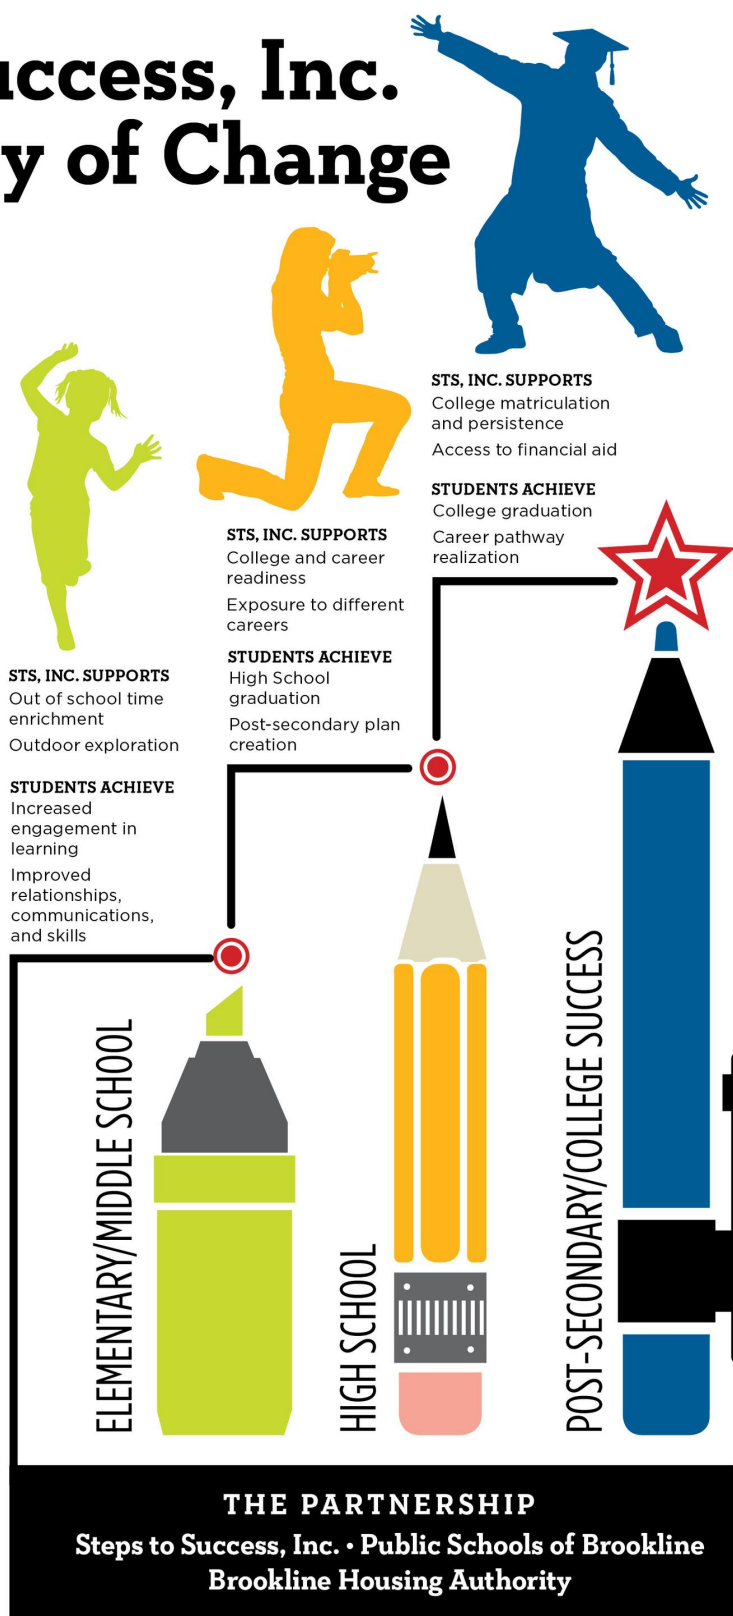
uccess, Inc.
y of Change

STS, INC. SUPPORTS
College matriculation and persistence
Access to financial aid

STUDENTS ACHIEVE
College graduation
Career pathway realization

STS, INC. SUPPORTS
College and career readiness
Exposure to different careers

STUDENTS ACHIEVE
High School graduation
Post-secondary plan creation

STS, INC. SUPPORTS
Out of school time enrichment
Outdoor exploration

STUDENTS ACHIEVE
Increased engagement in learning
Improved relationships, communications, and skills

ELEMENTARY/MIDDLE SCHOOL

HIGH SCHOOL

POST-SECONDARY/COLLEGE SUCCESS

THE PARTNERSHIP
Steps to Success, Inc. • Public Schools of Brookline
Brookline Housing Authority